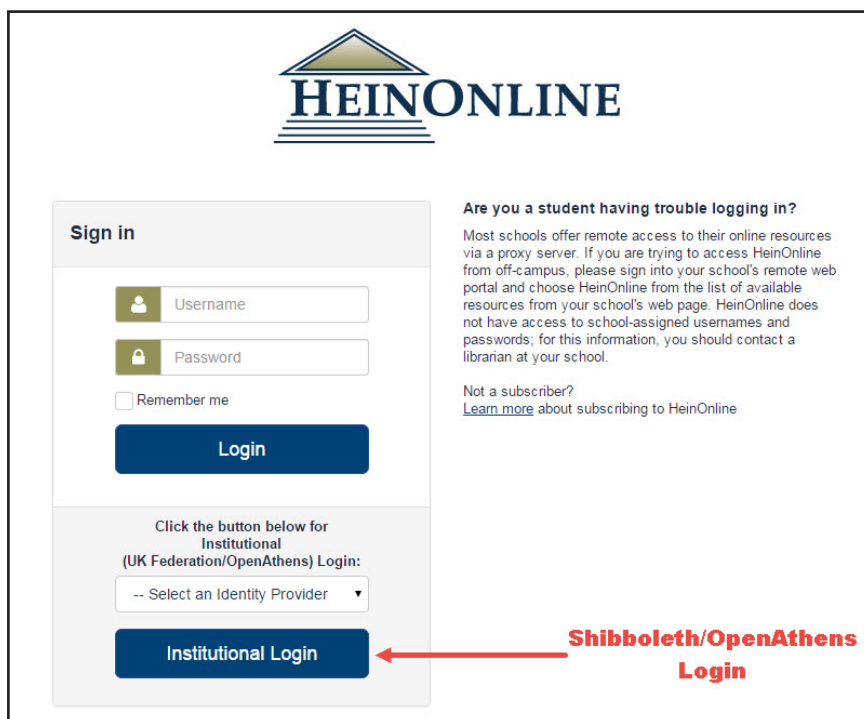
HEINONLINE

Sign in

Username

Password

Remember me

Login

Click the button below for Institutional (UK Federation/OpenAthens) Login:

-- Select an Identity Provider

Institutional Login

Are you a student having trouble logging in?

Most schools offer remote access to their online resources via a proxy server. If you are trying to access HeinOnline from off-campus, please sign into your school's remote web portal and choose HeinOnline from the list of available resources from your school's web page. HeinOnline does not have access to school-assigned usernames and passwords; for this information, you should contact a librarian at your school.

Not a subscriber?
Learn more about subscribing to HeinOnline

Shibboleth/OpenAthens Login